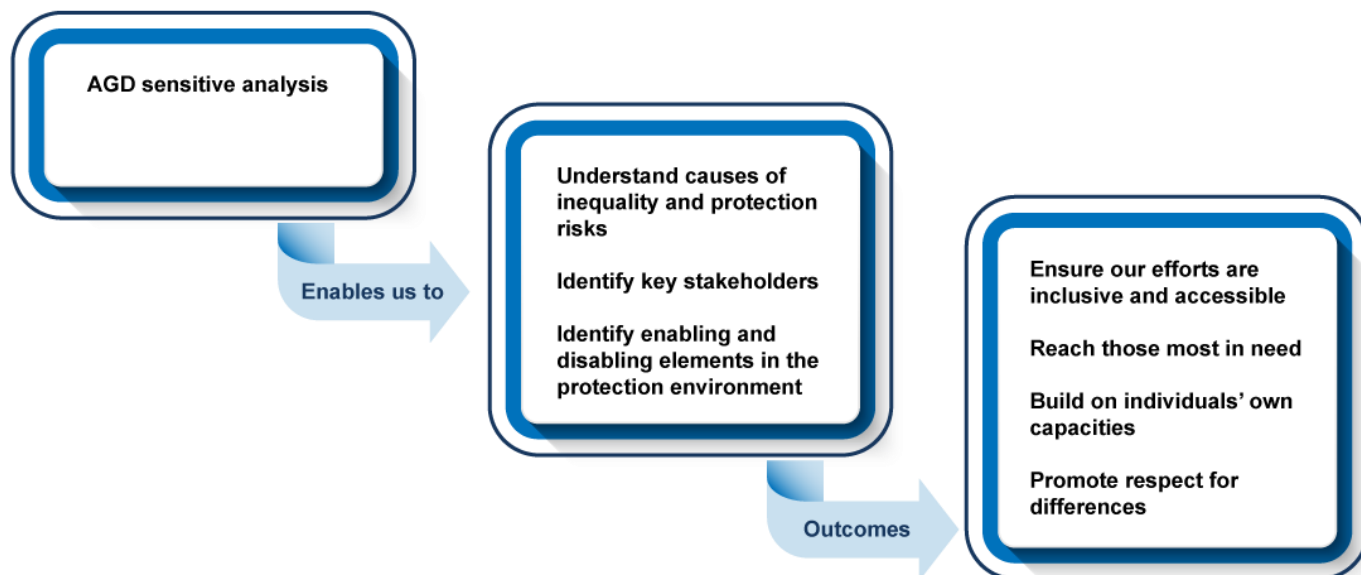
AGD sensitive analysis

Enables us to

Understand causes of inequality and protection risks

Identify key stakeholders

Identify enabling and disabling elements in the protection environment

Outcomes

Ensure our efforts are inclusive and accessible

Reach those most in need

Build on individuals' own capacities

Promote respect for differences